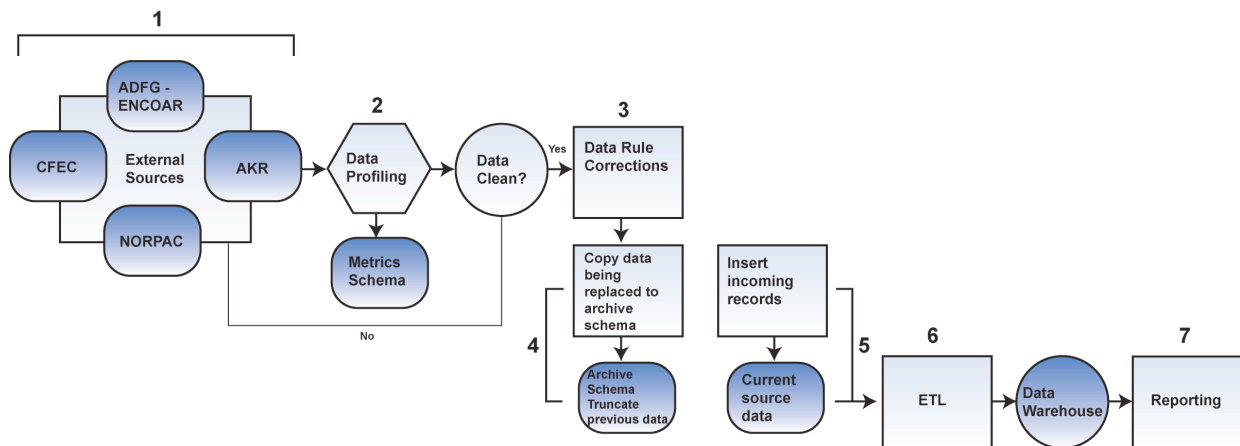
1

ADFG - ENCOAR

CFEC

External Sources

AKR

NORPAC

2

Data Profiling

Metrics Schema

Data Clean?

Yes

No

3

Data Rule Corrections

Copy data being replaced to archive schema

4

Archive Schema Truncate previous data

Insert incoming records

Current source data

5

6

ETL

Data Warehouse

7

Reporting